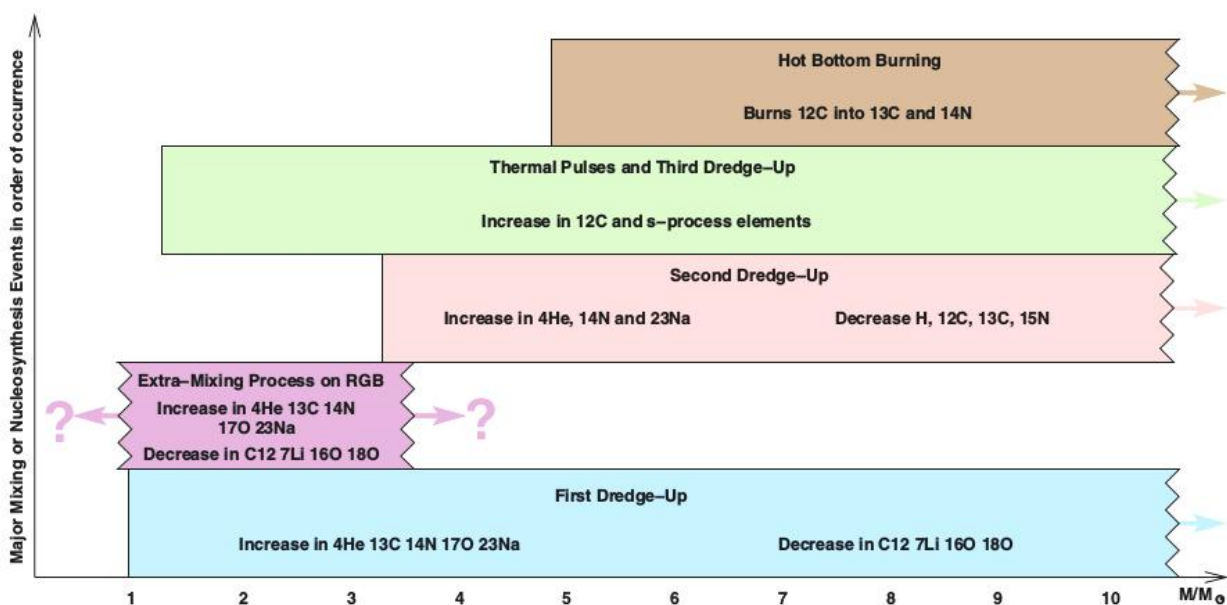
Major Mixing or Nucleosynthesis Events in order of occurrence

Hot Bottom Burning

Burns 12C into 13C and 14N

Thermal Pulses and Third Dredge–Up

Increase in 12C and s–process elements

Second Dredge–Up

Increase in 4He, 14N and 23Na

Decrease H, 12C, 13C, 15N

Extra–Mixing Process on RGB

Increase in 4He 13C 14N 17O 23Na

Decrease in C12 7Li 16O 18O

?

?

First Dredge–Up

Increase in 4He 13C 14N 17O 23Na

Decrease in C12 7Li 16O 18O

1 2 3 4 5 6 7 8 9 10 $M/M_{\odot}$